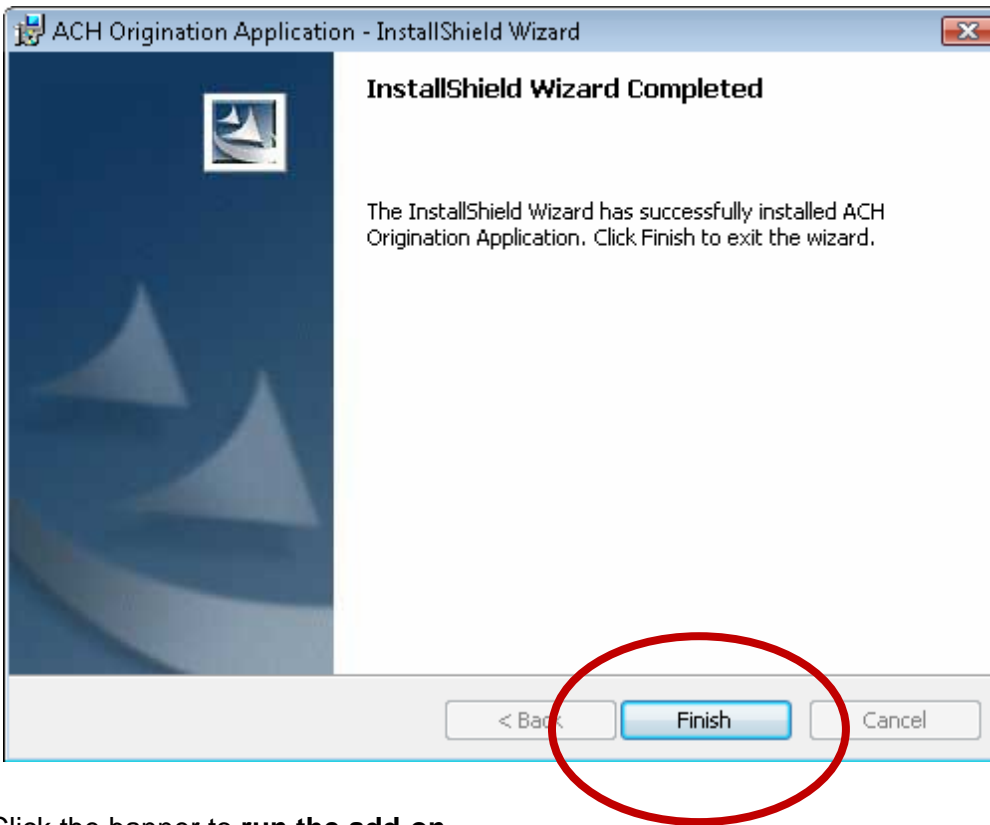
ACH Origination Application - InstallShield Wizard

InstallShield Wizard Completed

The InstallShield Wizard has successfully installed ACH Origination Application. Click Finish to exit the wizard.

< Back Finish Cancel

Click the banner to **run the add-on**